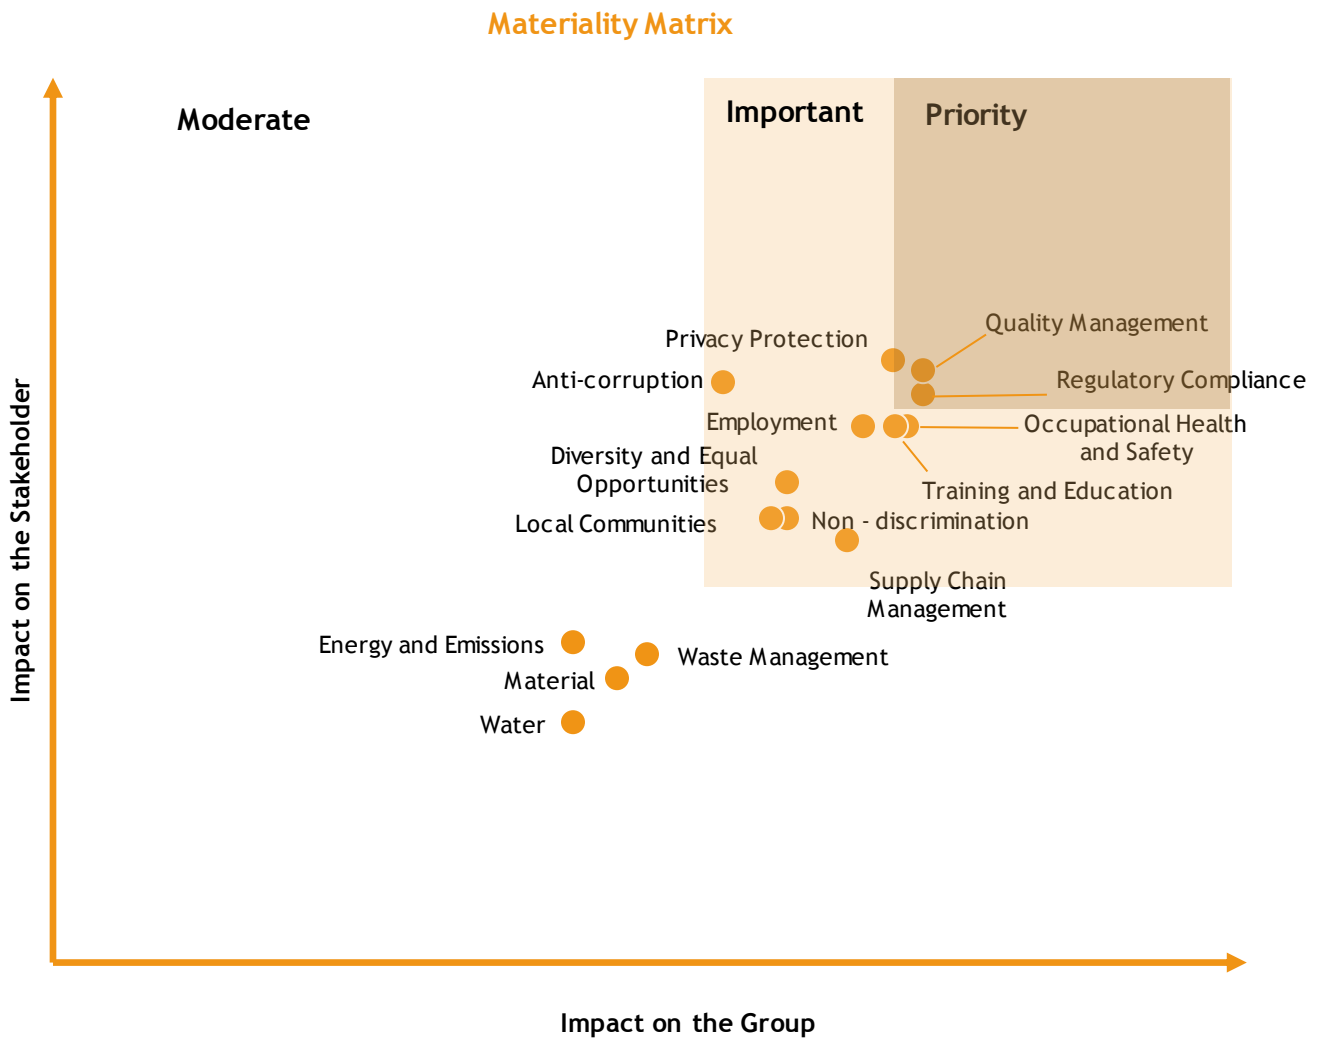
Materiality Matrix

Moderate

Important

Priority

Privacy Protection

Quality Management

Anti-corruption

Regulatory Compliance

Employment

Occupational Health and Safety

Diversity and Equal Opportunities

Training and Education

Local Communities

Non - discrimination

Supply Chain Management

Energy and Emissions

Waste Management

Material

Water

Impact on the Stakeholder

Impact on the Group